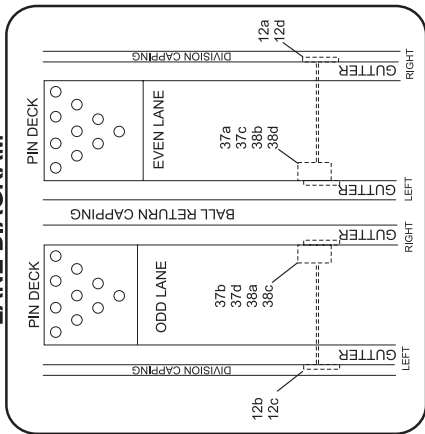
LANE DIAGRAM

PIN DECK
EVEN LANE
PIN DECK
ODD LANE

DIVISION CAPPING
BALL RETURN CAPPING
DIVISION CAPPING

12a
12d
37a
37c
38b
38d
37b
37d
38a
38c
12b
12c

GUTTER
RIGHT
GUTTER
LEFT
GUTTER
RIGHT
GUTTER
LEFT